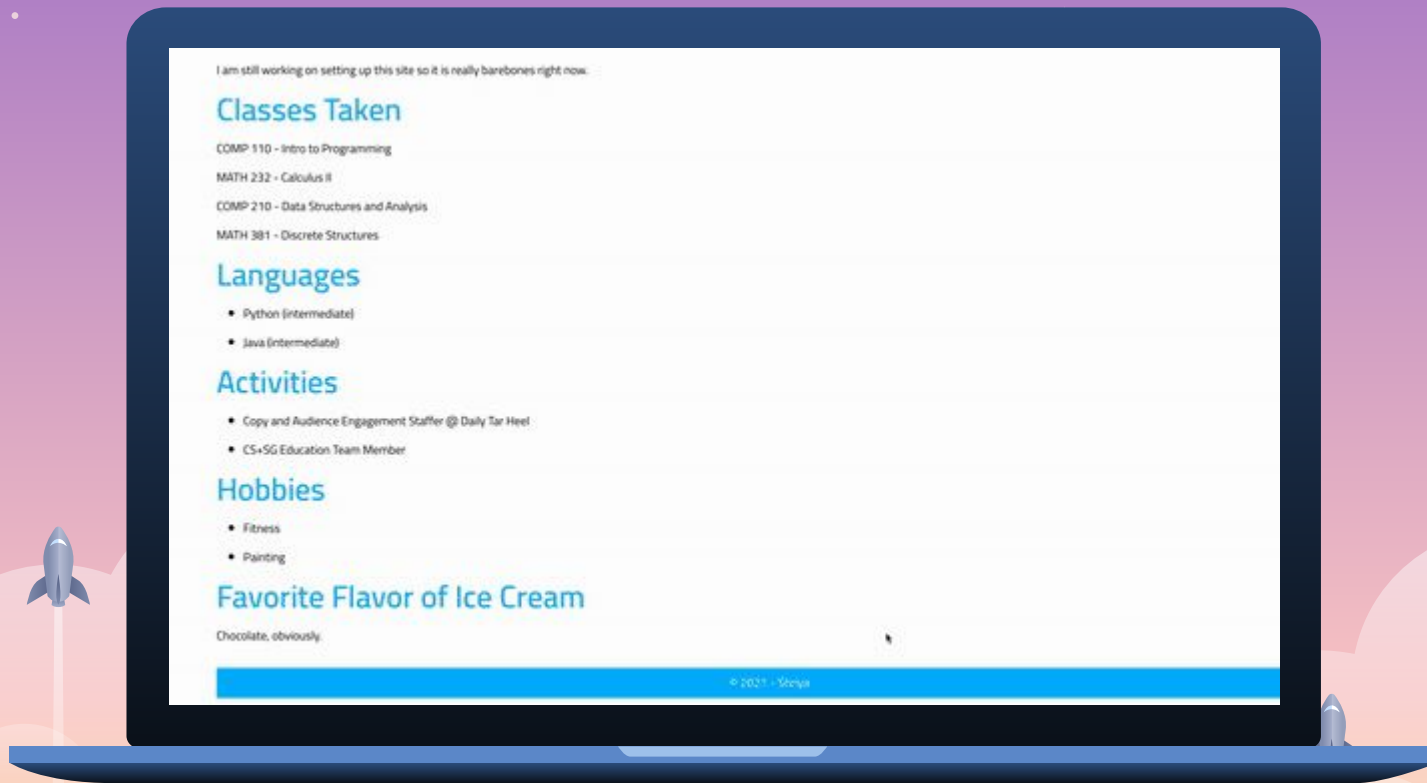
I am still working on setting up this site so it is really barebones right now.

Classes Taken

COMP 110 - Intro to Programming

MATH 232 - Calculus II

COMP 210 - Data Structures and Analysis

MATH 381 - Discrete Structures

Languages

- Python (intermediate)
- Java (intermediate)

Activities

- Copy and Audience Engagement Staffer @ Daily Tar Heel
- CS+SG Education Team Member

Hobbies

- Fitness
- Painting

Favorite Flavor of Ice Cream

Chocolate, obviously.

© 2021 - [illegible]